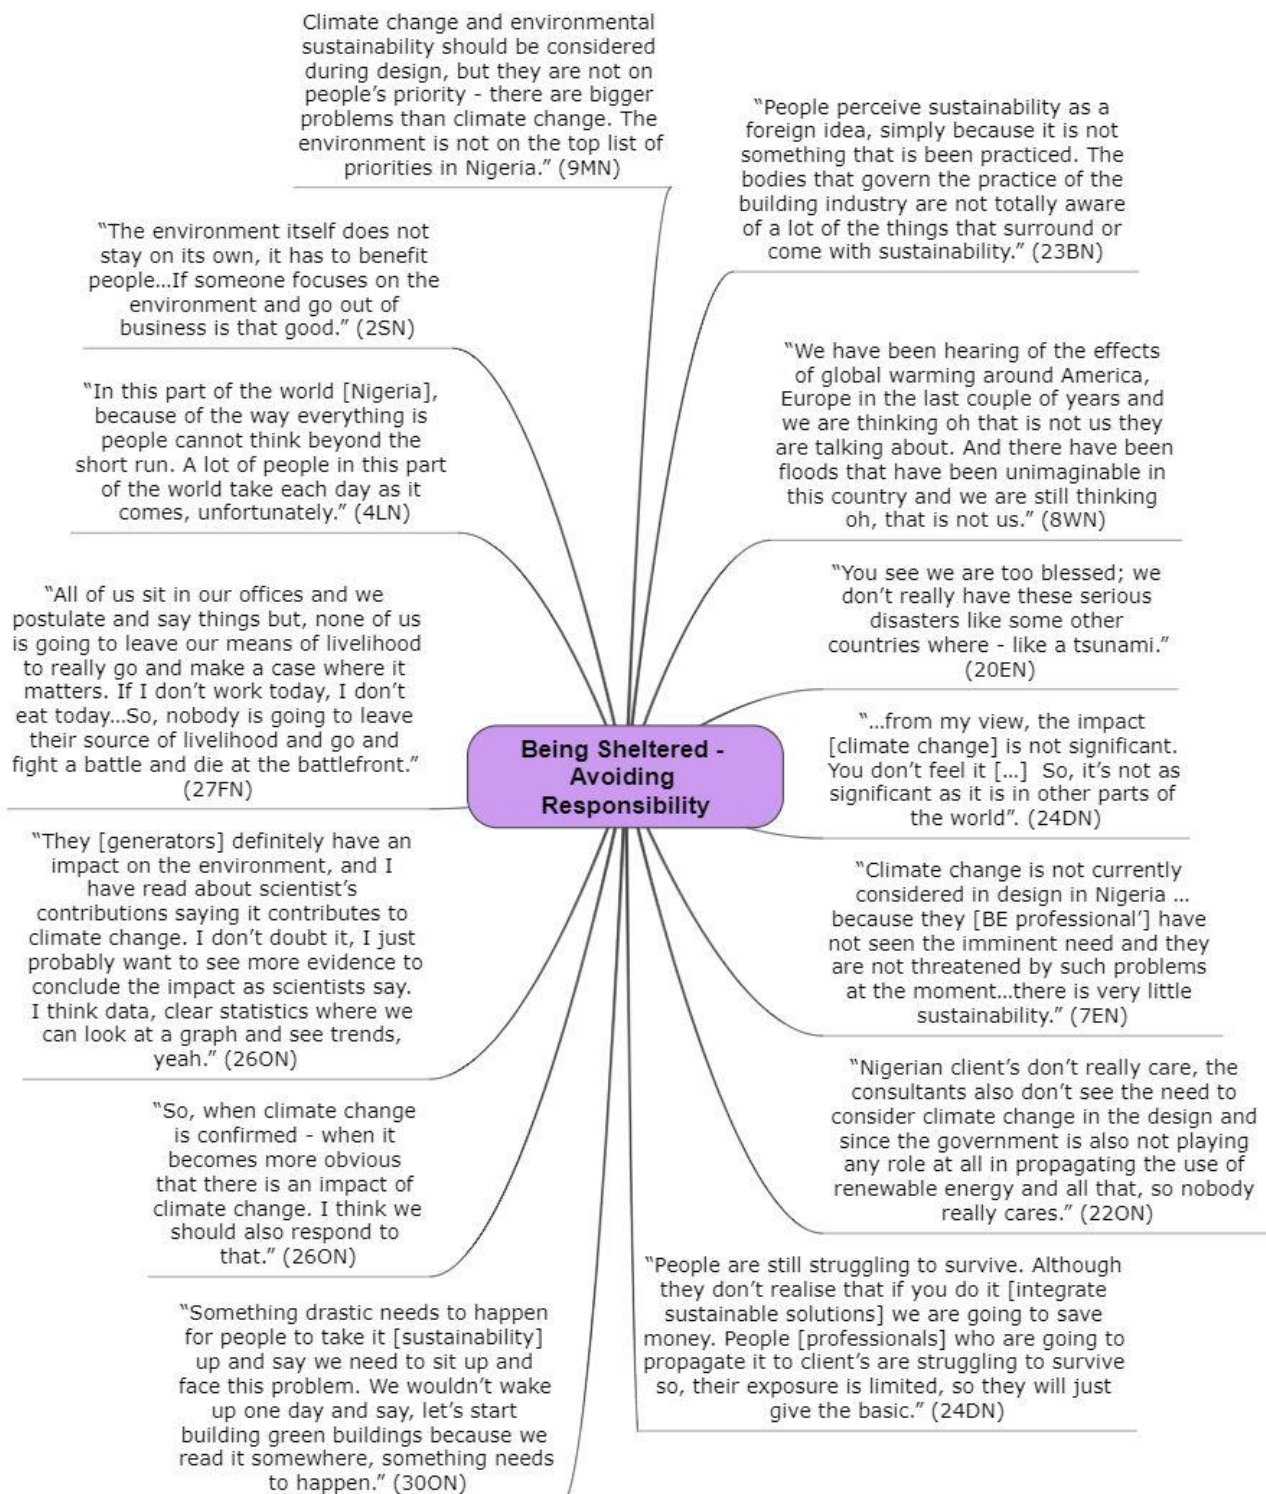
Being Sheltered - Avoiding Responsibility

Climate change and environmental sustainability should be considered during design, but they are not on people's priority - there are bigger problems than climate change. The environment is not on the top list of priorities in Nigeria." (9MN)

"The environment itself does not stay on its own, it has to benefit people...If someone focuses on the environment and go out of business is that good." (2SN)

"In this part of the world [Nigeria], because of the way everything is people cannot think beyond the short run. A lot of people in this part of the world take each day as it comes, unfortunately." (4LN)

"All of us sit in our offices and we postulate and say things but, none of us is going to leave our means of livelihood to really go and make a case where it matters. If I don't work today, I don't eat today...So, nobody is going to leave their source of livelihood and go and fight a battle and die at the battlefront." (27FN)

"They [generators] definitely have an impact on the environment, and I have read about scientist's contributions saying it contributes to climate change. I don't doubt it, I just probably want to see more evidence to conclude the impact as scientists say. I think data, clear statistics where we can look at a graph and see trends, yeah." (26ON)

"So, when climate change is confirmed - when it becomes more obvious that there is an impact of climate change. I think we should also respond to that." (26ON)

"Something drastic needs to happen for people to take it [sustainability] up and say we need to sit up and face this problem. We wouldn't wake up one day and say, let's start building green buildings because we read it somewhere, something needs to happen." (30ON)

"People perceive sustainability as a foreign idea, simply because it is not something that is been practiced. The bodies that govern the practice of the building industry are not totally aware of a lot of the things that surround or come with sustainability." (23BN)

"We have been hearing of the effects of global warming around America, Europe in the last couple of years and we are thinking oh that is not us they are talking about. And there have been floods that have been unimaginable in this country and we are still thinking oh, that is not us." (8WN)

"You see we are too blessed; we don't really have these serious disasters like some other countries where - like a tsunami." (20EN)

"...from my view, the impact [climate change] is not significant. You don't feel it [...] So, it's not as significant as it is in other parts of the world". (24DN)

"Climate change is not currently considered in design in Nigeria ... because they [BE professional'] have not seen the imminent need and they are not threatened by such problems at the moment...there is very little sustainability." (7EN)

"Nigerian client's don't really care, the consultants also don't see the need to consider climate change in the design and since the government is also not playing any role at all in propagating the use of renewable energy and all that, so nobody really cares." (22ON)

"People are still struggling to survive. Although they don't realise that if you do it [integrate sustainable solutions] we are going to save money. People [professionals] who are going to propagate it to client's are struggling to survive so, their exposure is limited, so they will just give the basic." (24DN)